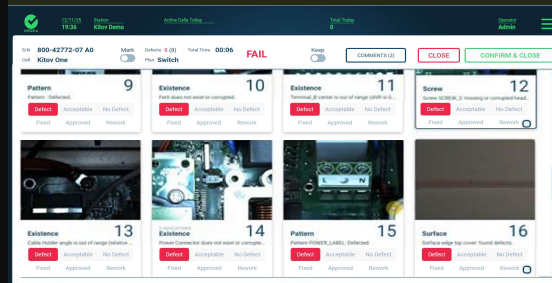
02/11/26 19:36 Station Kitov Demo Active Cells Today Total Today 0 Operator Admin

S/N 800-42772-07 A0 Mark Defects 8 (8) Total Time 00:06 FAIL Keep COMMENTS (2) CLOSE CONFIRM & CLOSE

Cell Kitov One Plan Switch

Pattern 9
Pattern: Detected.
Defect Acceptable No Defect
Fixed Approved Rework

Existence 10
Ferrit does not exist or corrupted
Defect Acceptable No Defect
Fixed Approved Rework

Existence 11
Terminal_8 center is out of range (shift is 0...
Defect Acceptable No Defect
Fixed Approved Rework

Screw 12
Screw SCREW_3: missing or corrupted head...
Defect Acceptable No Defect
Fixed Approved Rework

Existence 13
Cable Holder angle is out of range (relative ...
Defect Acceptable No Defect
Fixed Approved Rework

Existence 14
Power Connector does not exist or corrupte...
Defect Acceptable No Defect
Fixed Approved Rework

Pattern 15
Pattern POWER_LABEL: Defected.
Defect Acceptable No Defect
Fixed Approved Rework

Surface 16
Surface edge top cover: found defects.
Defect Acceptable No Defect
Fixed Approved Rework